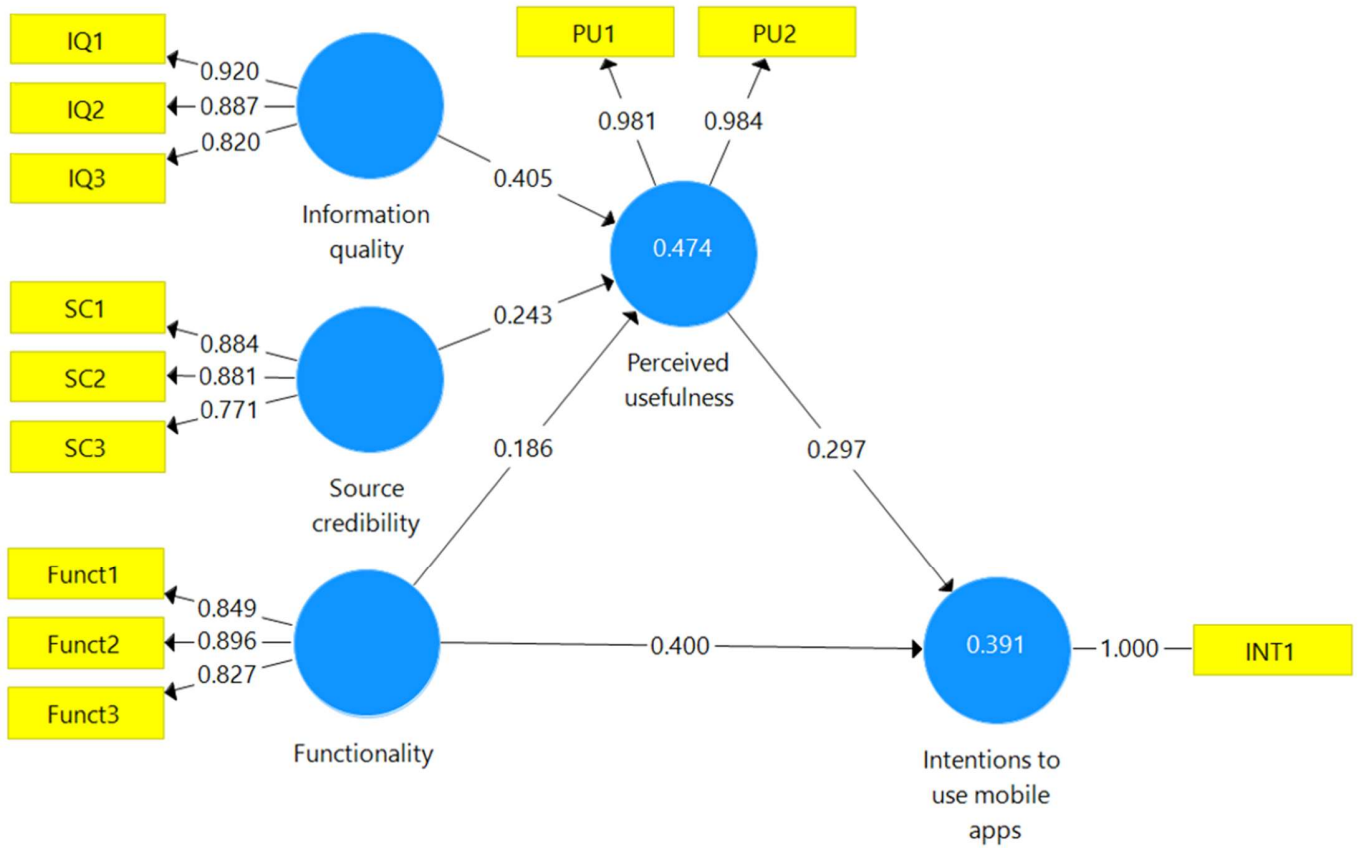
IQ1
0.920
IQ2
0.887
IQ3
0.820
Information quality

PU1
PU2
0.981
0.984

0.405
0.474
Perceived usefulness

SC1
0.884
SC2
0.881
SC3
0.771
0.243
Source credibility

0.186
0.297

Funct1
0.849
Funct2
0.896
Funct3
0.827
Functionality

0.400
0.391
1.000
INT1
Intentions to use mobile apps